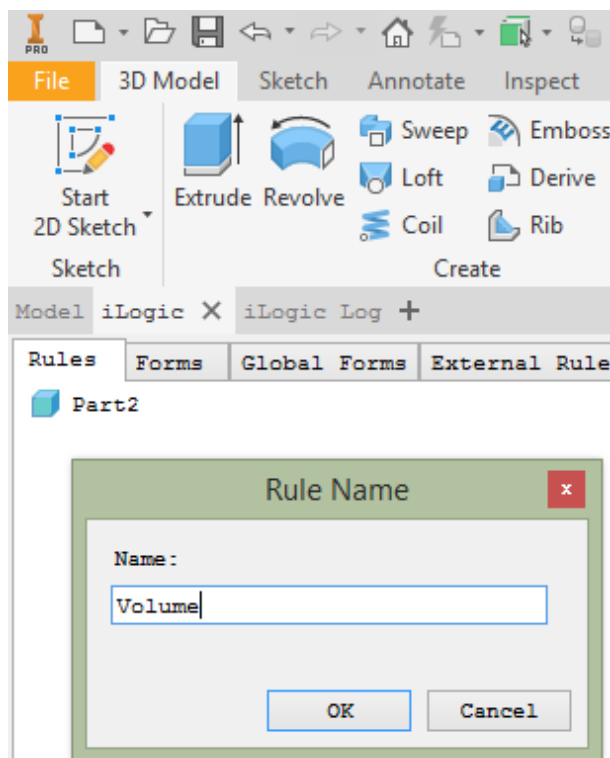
PRO

File 3D Model Sketch Annotate Inspect

Start 2D Sketch
Sketch

Extrude Revolve
Sweep Emboss
Loft Derive
Coil Rib
Create

Model iLogic × iLogic Log +

Rules Forms Global Forms External Rule

Part2

Rule Name

Name:

Volume

OK Cancel